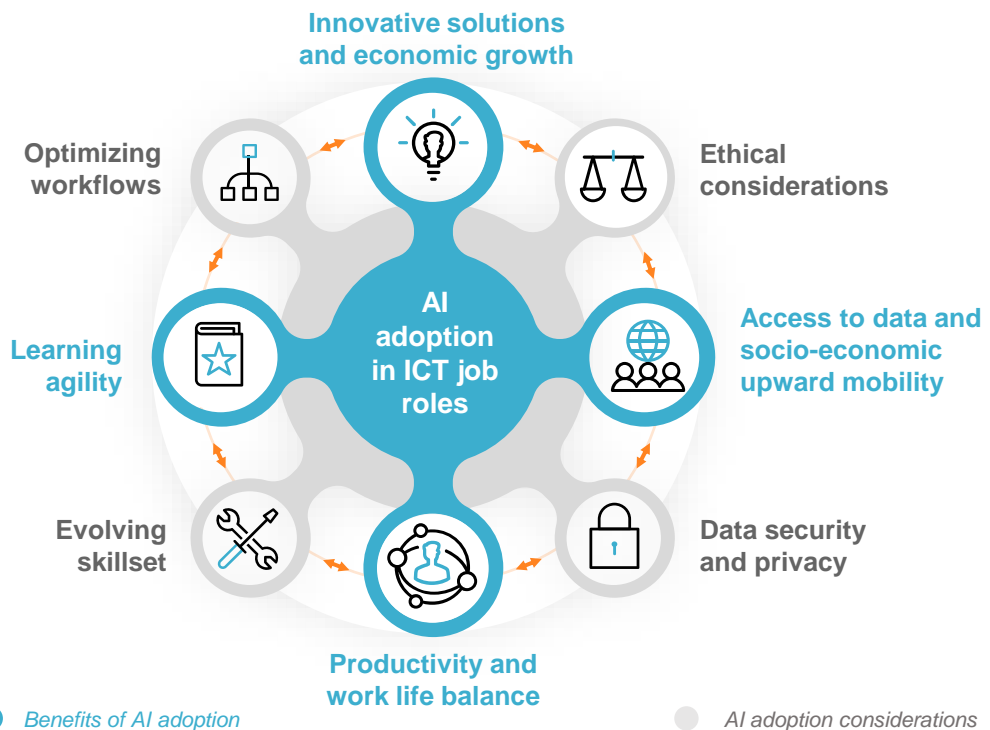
Innovative solutions and economic growth

Optimizing workflows

Ethical considerations

AI adoption in ICT job roles

Learning agility

Access to data and socio-economic upward mobility

Evolving skillset

Data security and privacy

Productivity and work life balance

Benefits of AI adoption

AI adoption considerations